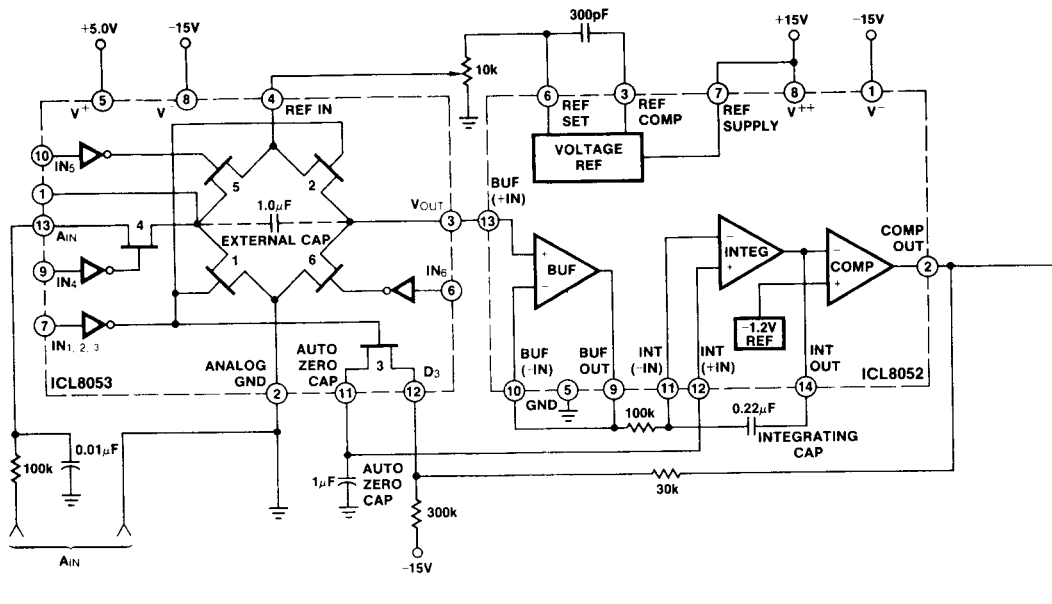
+5.0V
-15V
300pF
+15V
-15V
10k
5
V$^{+}$
8
V$^{-}$
4
REF IN
6
REF SET
3
REF COMP
7
REF SUPPLY
8
V$^{++}$
1
V$^{-}$
VOLTAGE REF
10
IN$_5$
5
2
1
1.0$\mu$F
EXTERNAL CAP
V$_{OUT}$
3
13
BUF (+IN)
13
A$_{IN}$
4
9
IN$_4$
1
6
IN$_6$
6
BUF
INTEG
COMP
COMP OUT
2
7
IN$_{1, 2, 3}$
-1.2V REF
ANALOG GND
AUTO ZERO CAP
3
D$_3$
BUF (-IN)
BUF OUT
INT (-IN)
INT (+IN)
INT OUT
ICL8053
2
11
12
10
5
GND
9
11
12
14
ICL8052
100k
0.22$\mu$F
INTEGRATING CAP
100k
0.01$\mu$F
1$\mu$F
AUTO ZERO CAP
30k
300k
A$_{IN}$
-15V